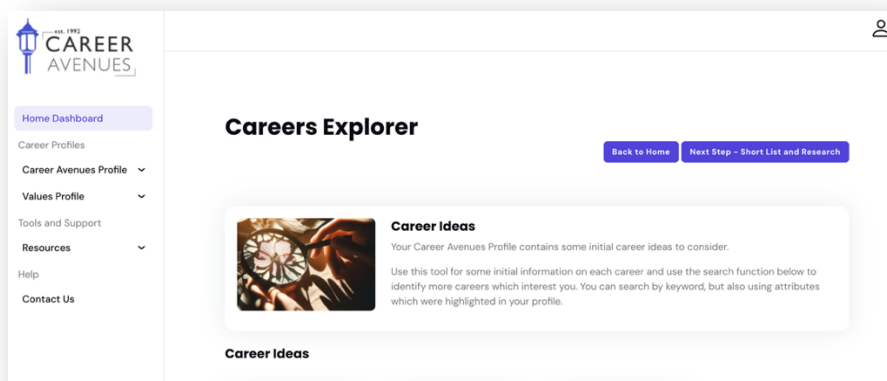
est. 1992
CAREER
AVENUES

Home Dashboard
Career Profiles
Career Avenues Profile
Values Profile
Tools and Support
Resources
Help
Contact Us

Careers Explorer

Back to Home
Next Step - Short List and Research

Career Ideas

Your Career Avenues Profile contains some initial career ideas to consider.

Use this tool for some initial information on each career and use the search function below to identify more careers which interest you. You can search by keyword, but also using attributes which were highlighted in your profile.

Career Ideas